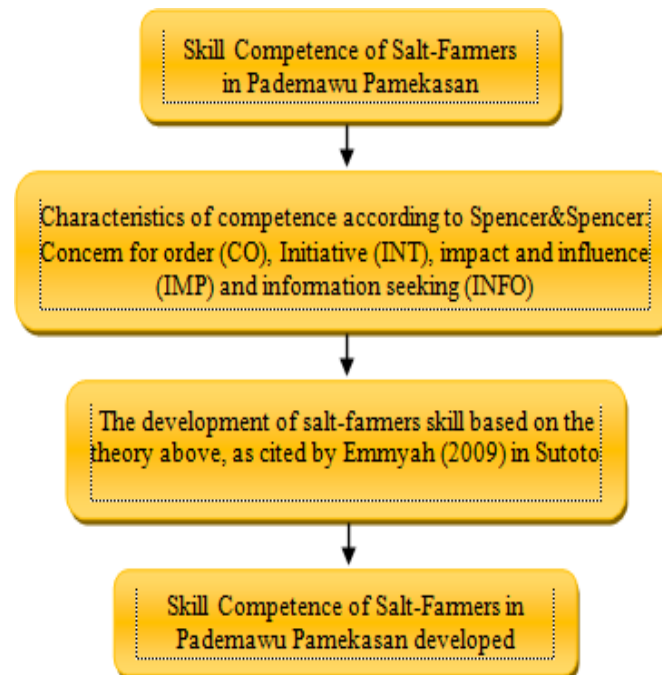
Skill Competence of Salt-Farmers in Pademawu Pamekasan

Characteristics of competence according to Spencer&Spencer: Concern for order (CO), Initiative (INT), impact and influence (IMP) and information seeking (INFO)

The development of salt-farmers skill based on the theory above, as cited by Emmyah (2009) in Sutoto

Skill Competence of Salt-Farmers in Pademawu Pamekasan developed